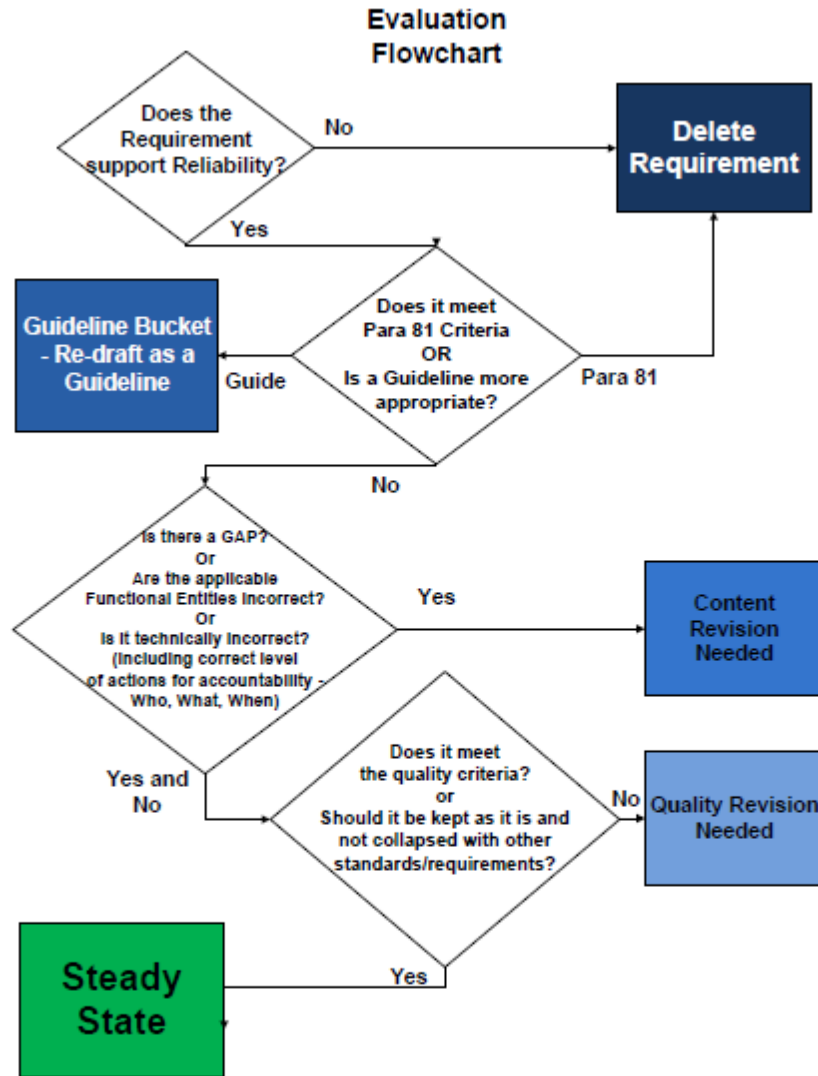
Evaluation Flowchart

Does the Requirement support Reliability?

No

Delete Requirement

Yes

Guideline Bucket - Re-draft as a Guideline

Guide

Does it meet Para 81 Criteria OR Is a Guideline more appropriate?

Para 81

No

Is there a GAP? Or Are the applicable Functional Entities incorrect? Or Is it technically incorrect? (Including correct level of actions for accountability - Who, What, When)

Yes

Content Revision Needed

Yes and No

Does it meet the quality criteria? or Should it be kept as it is and not collapsed with other standards/requirements?

No

Quality Revision Needed

Steady State

Yes